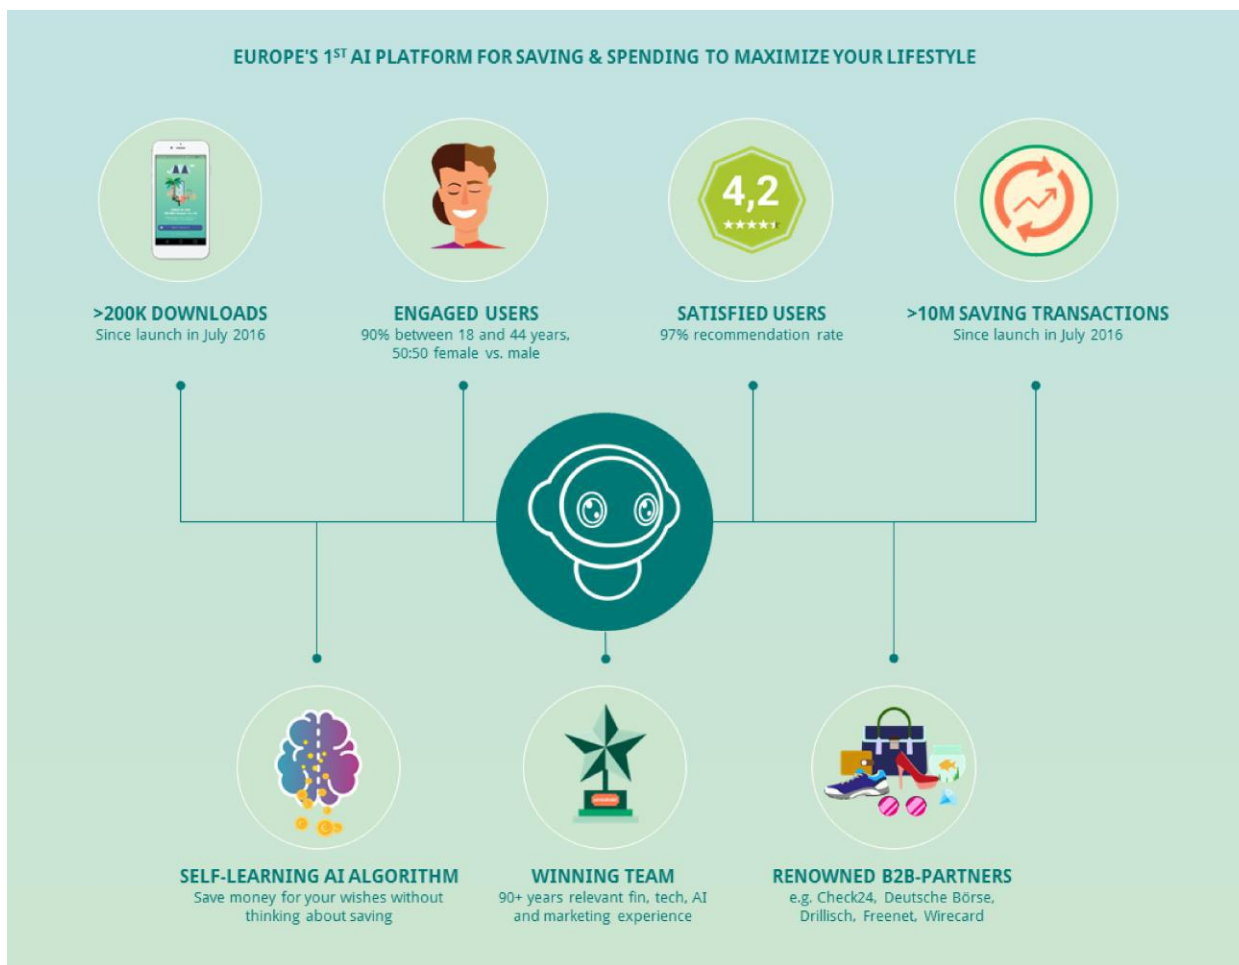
EUROPE'S 1$^{ST}$ AI PLATFORM FOR SAVING & SPENDING TO MAXIMIZE YOUR LIFESTYLE

4,2

>200K DOWNLOADS
Since launch in July 2016

ENGAGED USERS
90% between 18 and 44 years, 50:50 female vs. male

SATISFIED USERS
97% recommendation rate

>10M SAVING TRANSACTIONS
Since launch in July 2016

SELF-LEARNING AI ALGORITHM
Save money for your wishes without thinking about saving

WINNING TEAM
90+ years relevant fin, tech, AI and marketing experience

RENOWNED B2B-PARTNERS
e.g. Check24, Deutsche Börse, Drillisch, Freenet, Wirecard